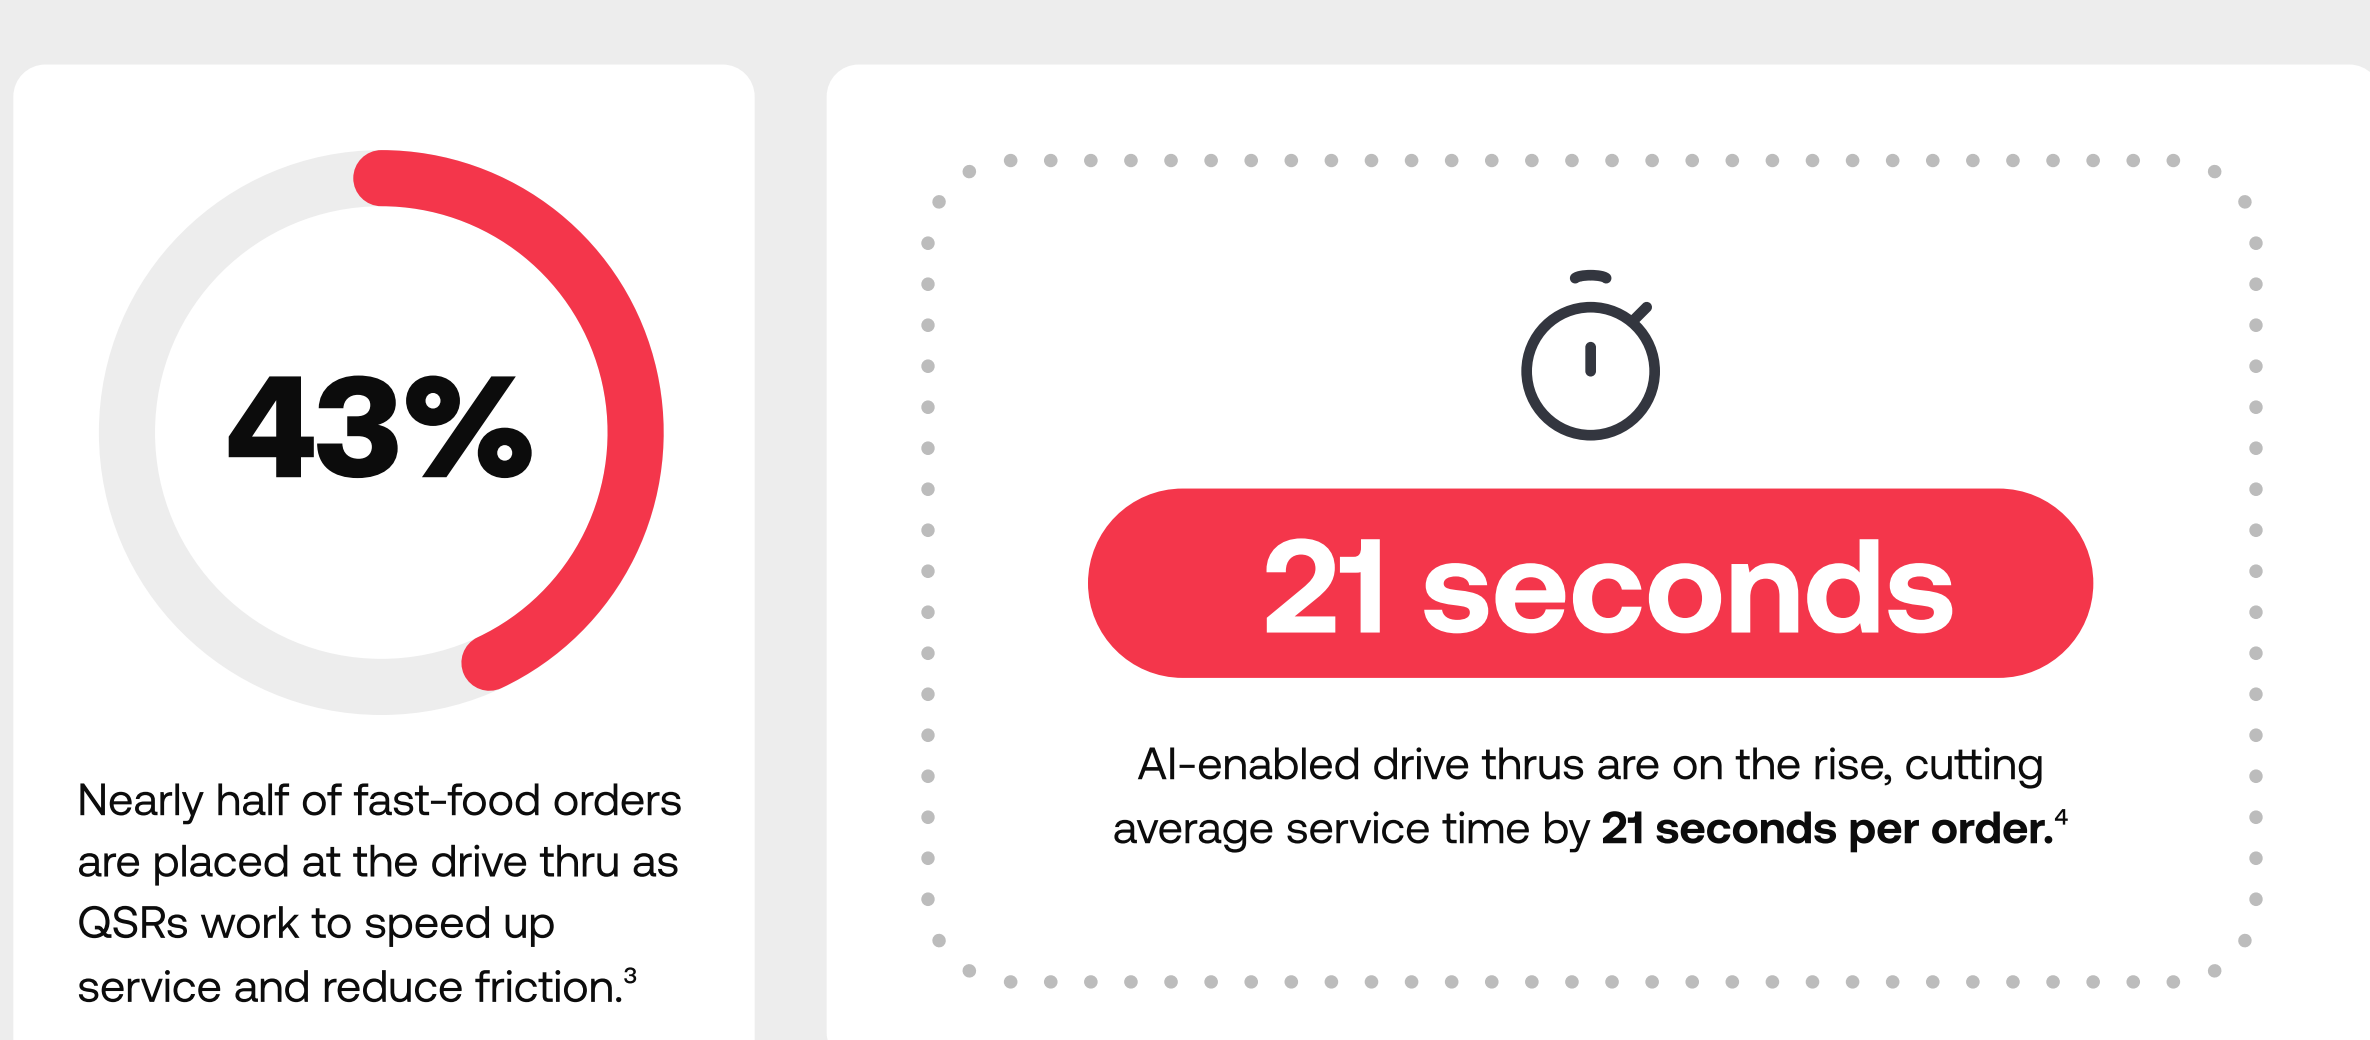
43%

Nearly half of fast-food orders are placed at the drive thru as QSRs work to speed up service and reduce friction.$^3$

21 seconds

AI-enabled drive thrus are on the rise, cutting average service time by **21 seconds per order.**$^4$